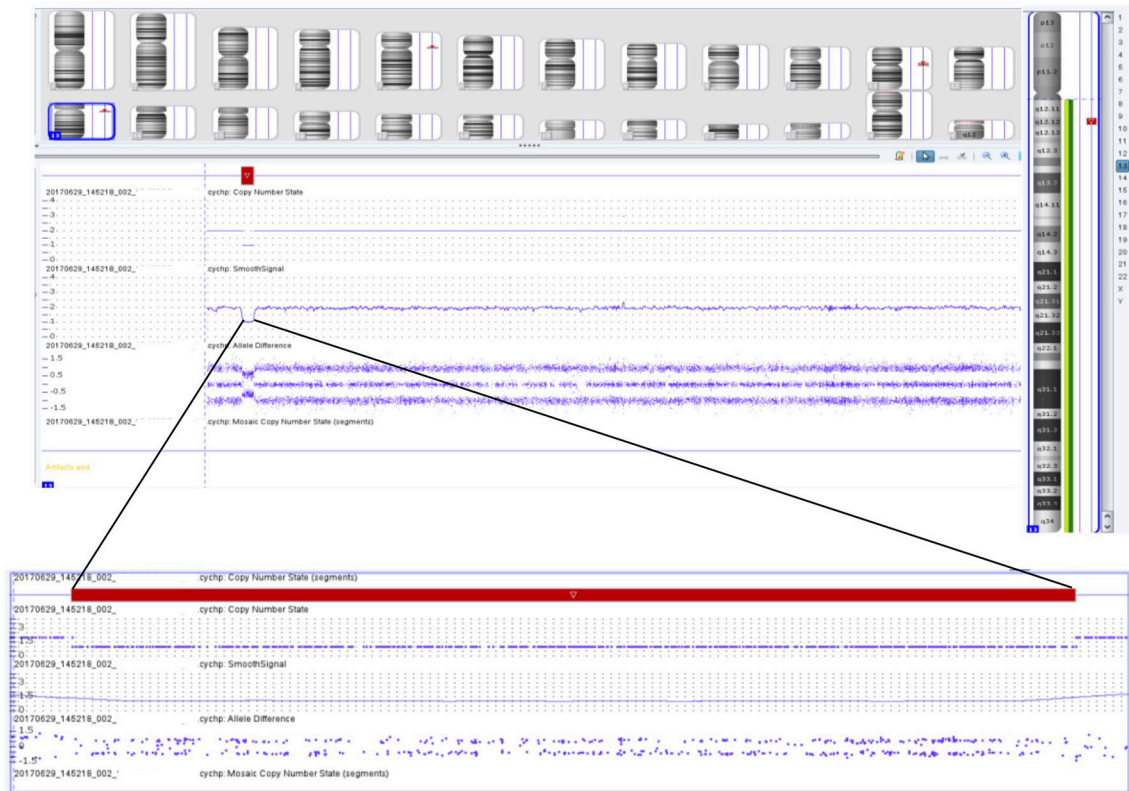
13

1
2
3
4
5
6
7
8
9
10
11
12
13
14
15
16
17
18
19
20
21
22
X
Y

p13
p12
p11.2
q12.11
q12.12
q12.13
q12.3
q13.3
q14.11
q14.2
q14.3
q21.1
q21.2
q21.31
q21.32
q21.33
q22.1
q31.1
q31.2
q31.3
q32.1
q32.3
q33.1
q33.2
q33.3
q34
13

20170629_145218_002_ cychp: Copy Number State
4
3
2
1
0
20170629_145218_002_ cychp: SmoothSignal
4
3
2
1
0
20170629_145218_002_ cychp: Allele Difference
1.5
0.5
-0.5
-1.5
20170629_145218_002_ cychp: Mosaic Copy Number State (segments)

Artifacts and
13

20170629_145218_002_ cychp: Copy Number State (segments)
20170629_145218_002_ cychp: Copy Number State
3
1.5
0
20170629_145218_002_ cychp: SmoothSignal
3
1.5
0
20170629_145218_002_ cychp: Allele Difference
1.5
0
-1.5
20170629_145218_002_ cychp: Mosaic Copy Number State (segments)